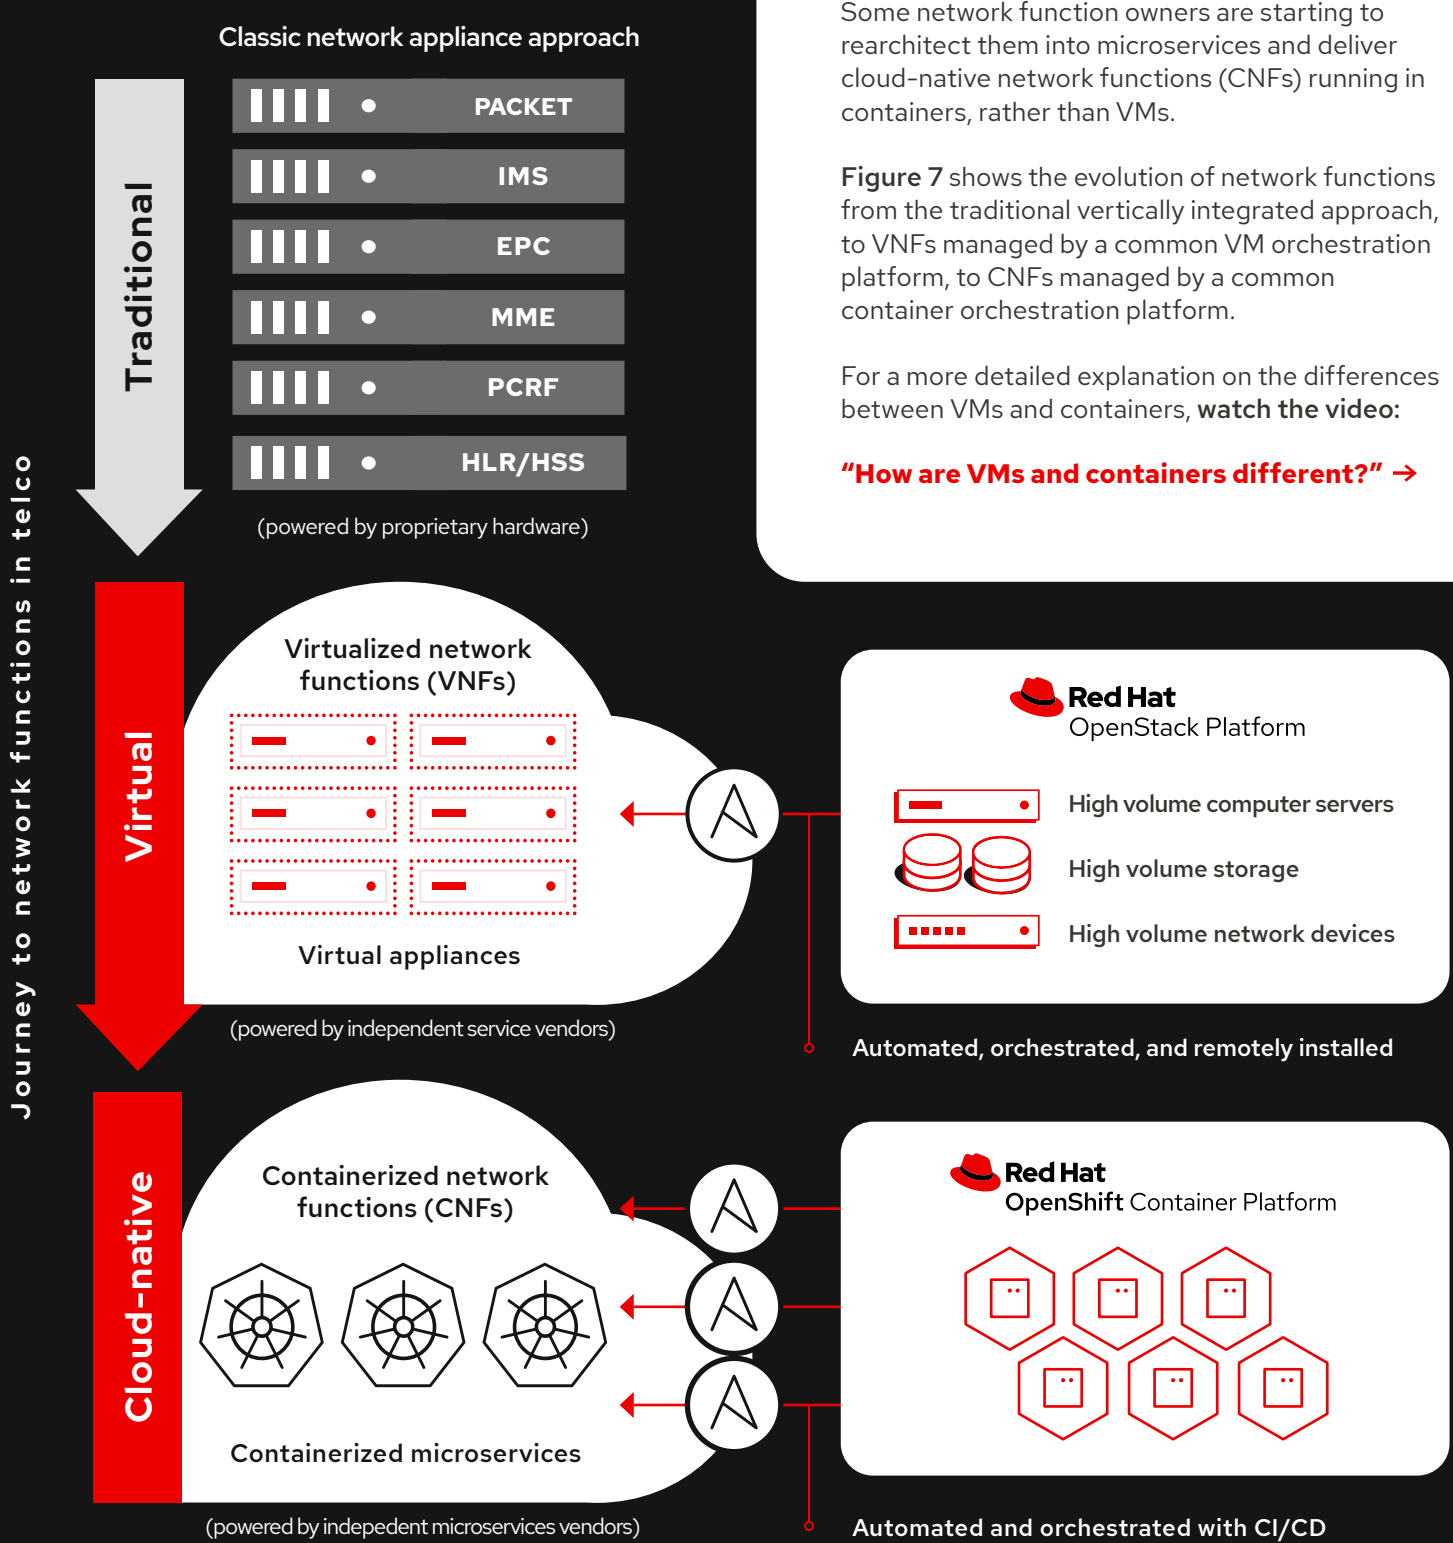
Journey to network functions in telco

Classic network appliance approach

Traditional

PACKET

IMS

EPC

MME

PCRF

HLR/HSS

(powered by proprietary hardware)

Some network function owners are starting to rearchitect them into microservices and deliver cloud-native network functions (CNFs) running in containers, rather than VMs.

Figure 7 shows the evolution of network functions from the traditional vertically integrated approach, to VNFs managed by a common VM orchestration platform, to CNFs managed by a common container orchestration platform.

For a more detailed explanation on the differences between VMs and containers, watch the video:

"How are VMs and containers different?" →

Virtual

Virtualized network functions (VNFs)

Virtual appliances

(powered by independent service vendors)

Red Hat OpenStack Platform

High volume computer servers

High volume storage

High volume network devices

Automated, orchestrated, and remotely installed

Cloud-native

Containerized network functions (CNFs)

Containerized microservices

(powered by indepedent microservices vendors)

Red Hat OpenShift Container Platform

Automated and orchestrated with CI/CD